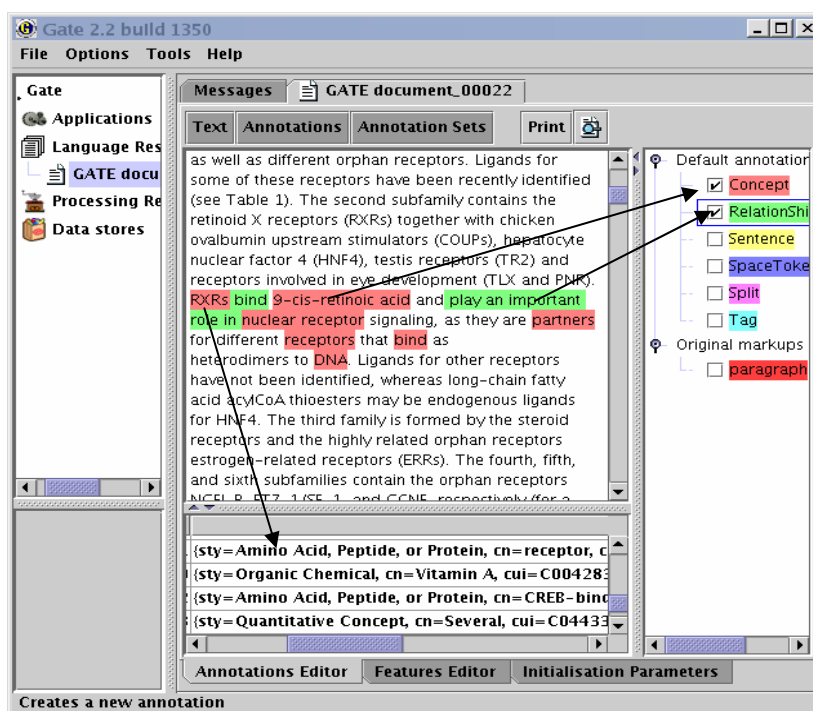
Gate 2.2 build 1350

File Options Tools Help

Gate
Applications
Language Res
GATE docu
Processing Re
Data stores

Messages
GATE document_00022

Text Annotations Annotation Sets Print

as well as different orphan receptors. Ligands for some of these receptors have been recently identified (see Table 1). The second subfamily contains the retinoid X receptors (RXRs) together with chicken ovalbumin upstream stimulators (COUPs), hepatocyte nuclear factor 4 (HNF4), testis receptors (TR2) and receptors involved in eye development (TLX and PNR). RXRs bind 9-cis-retinoic acid and play an important role in nuclear receptor signaling, as they are partners for different receptors that bind as heterodimers to DNA. Ligands for other receptors have not been identified, whereas long-chain fatty acid acylCoA thioesters may be endogenous ligands for HNF4. The third family is formed by the steroid receptors and the highly related orphan receptors estrogen-related receptors (ERRs). The fourth, fifth, and sixth subfamilies contain the orphan receptors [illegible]

Default annotation
Concept
RelationShi
Sentence
SpaceToke
Split
Tag
Original markups
paragraph

{sty=Amino Acid, Peptide, or Protein, cn=receptor, c
{sty=Organic Chemical, cn=Vitamin A, cui=C004283
{sty=Amino Acid, Peptide, or Protein, cn=CREB-binc
{sty=Quantitative Concept, cn=Several, cui=C04433

Annotations Editor Features Editor Initialisation Parameters

Creates a new annotation